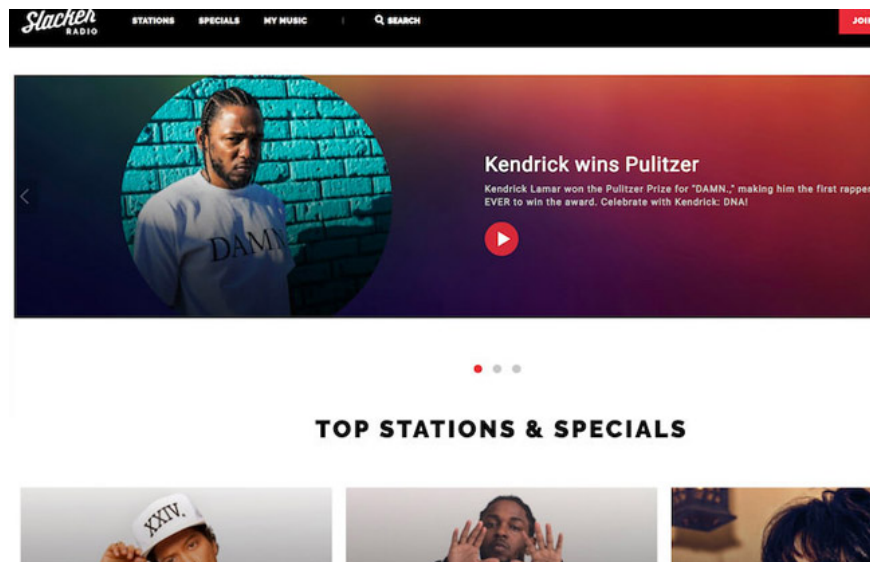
Slacker RADIO STATIONS SPECIALS MY MUSIC SEARCH JOI

DAMN

Kendrick wins Pulitzer

Kendrick Lamar won the Pulitzer Prize for "DAMN.," making him the first rapper EVER to win the award. Celebrate with Kendrick: DNA!

TOP STATIONS & SPECIALS

XXIV.